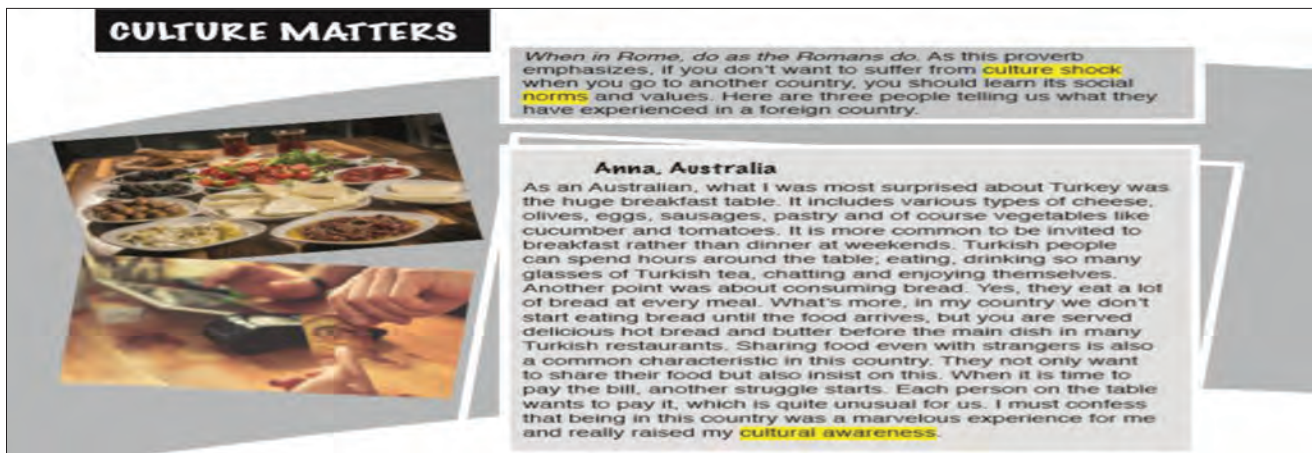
CULTURE MATTERS

When in Rome, do as the Romans do. As this proverb emphasizes, if you don't want to suffer from culture shock when you go to another country, you should learn its social norms and values. Here are three people telling us what they have experienced in a foreign country.

Anna, Australia

As an Australian, what I was most surprised about Turkey was the huge breakfast table. It includes various types of cheese, olives, eggs, sausages, pastry and of course vegetables like cucumber and tomatoes. It is more common to be invited to breakfast rather than dinner at weekends. Turkish people can spend hours around the table; eating, drinking so many glasses of Turkish tea, chatting and enjoying themselves. Another point was about consuming bread. Yes, they eat a lot of bread at every meal. What's more, in my country we don't start eating bread until the food arrives, but you are served delicious hot bread and butter before the main dish in many Turkish restaurants. Sharing food even with strangers is also a common characteristic in this country. They not only want to share their food but also insist on this. When it is time to pay the bill, another struggle starts. Each person on the table wants to pay it, which is quite unusual for us. I must confess that being in this country was a marvelous experience for me and really raised my cultural awareness.